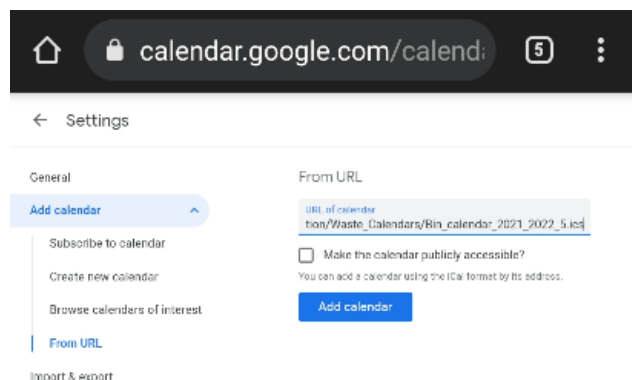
calendar.google.com/calend

5

Settings

General

Add calendar

Subscribe to calendar

Create new calendar

Browse calendars of interest

From URL

Import & export

From URL

URL of calendar

tion/Waste_Calendars/Bin_calendar_2021_2022_5.ics

Make the calendar publicly accessible?

You can add a calendar using the iCal format by its address.

Add calendar